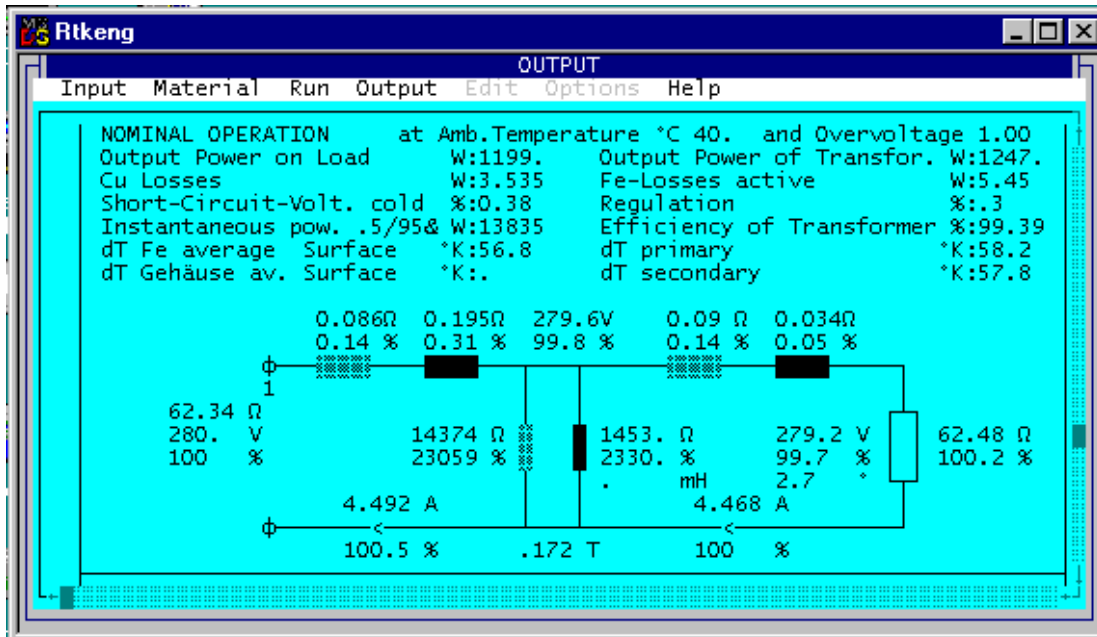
Rtkeng

OUTPUT

Input Material Run Output Edit Options Help

NOMINAL OPERATION at Amb.Temperature °C 40. and Overvoltage 1.00
Output Power on Load W:1199. Output Power of Transfor. W:1247.
Cu Losses W:3.535 Fe-Losses active W:5.45
Short-Circuit-Volt. cold %:0.38 Regulation %:.3
Instantaneous pow. .5/95& W:13835 Efficiency of Transformer %:99.39
dT Fe average Surface °K:56.8 dT primary °K:58.2
dT Gehäuse av. Surface °K:. dT secondary °K:57.8

0.086Ω 0.195Ω 279.6V 0.09 Ω 0.034Ω
0.14 % 0.31 % 99.8 % 0.14 % 0.05 %

1
62.34 Ω
280. V
100 %

14374 Ω
23059 %

1453. Ω
2330. %
. mH

279.2 V
99.7 %
2.7 °

62.48 Ω
100.2 %

4.492 A
4.468 A

100.5 % .172 T 100 %